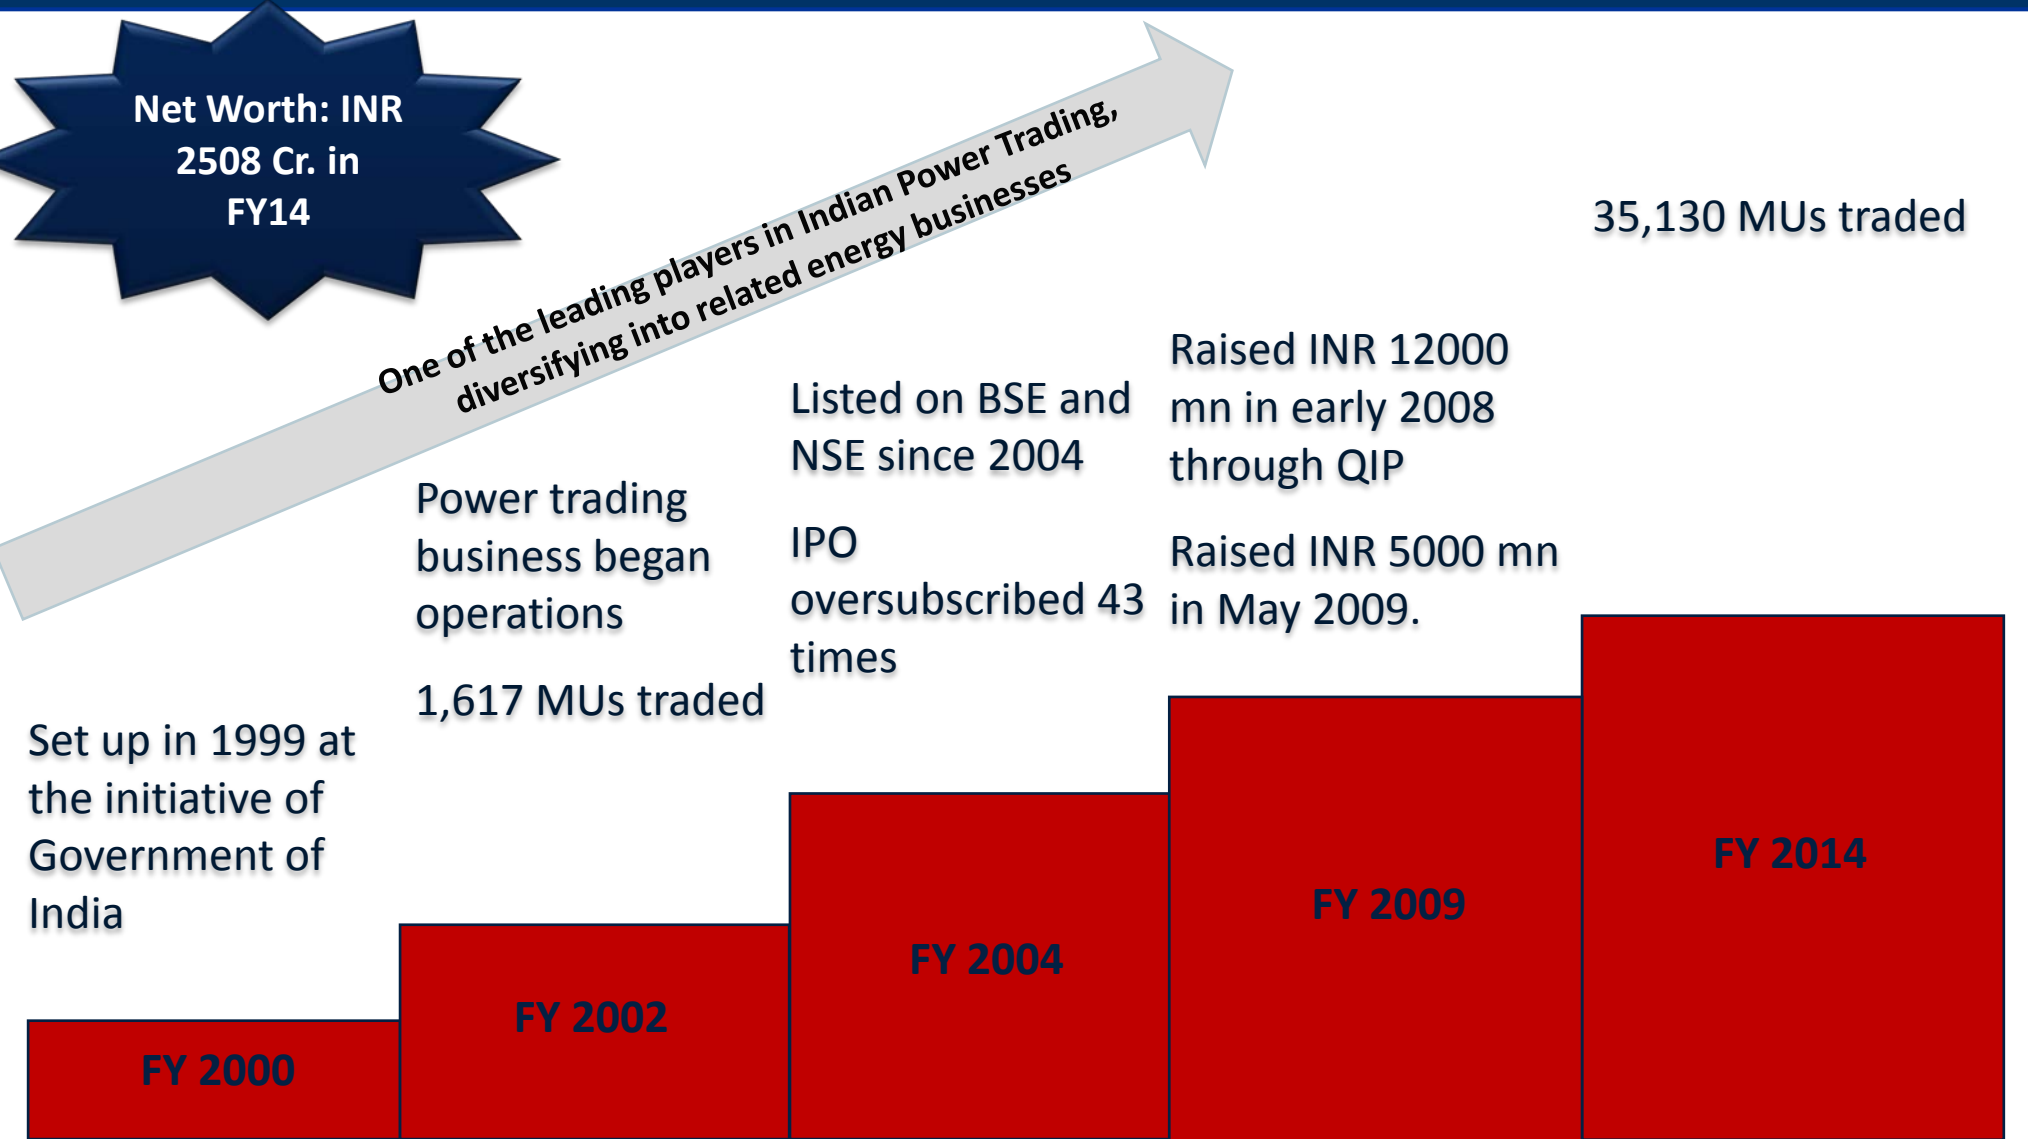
Net Worth: INR 2508 Cr. in FY14

One of the leading players in Indian Power Trading, diversifying into related energy businesses

35,130 MUs traded

Set up in 1999 at the initiative of Government of India

Power trading business began operations

1,617 MUs traded

Listed on BSE and NSE since 2004

IPO oversubscribed 43 times

Raised INR 12000 mn in early 2008 through QIP

Raised INR 5000 mn in May 2009.

FY 2000

FY 2002

FY 2004

FY 2009

FY 2014